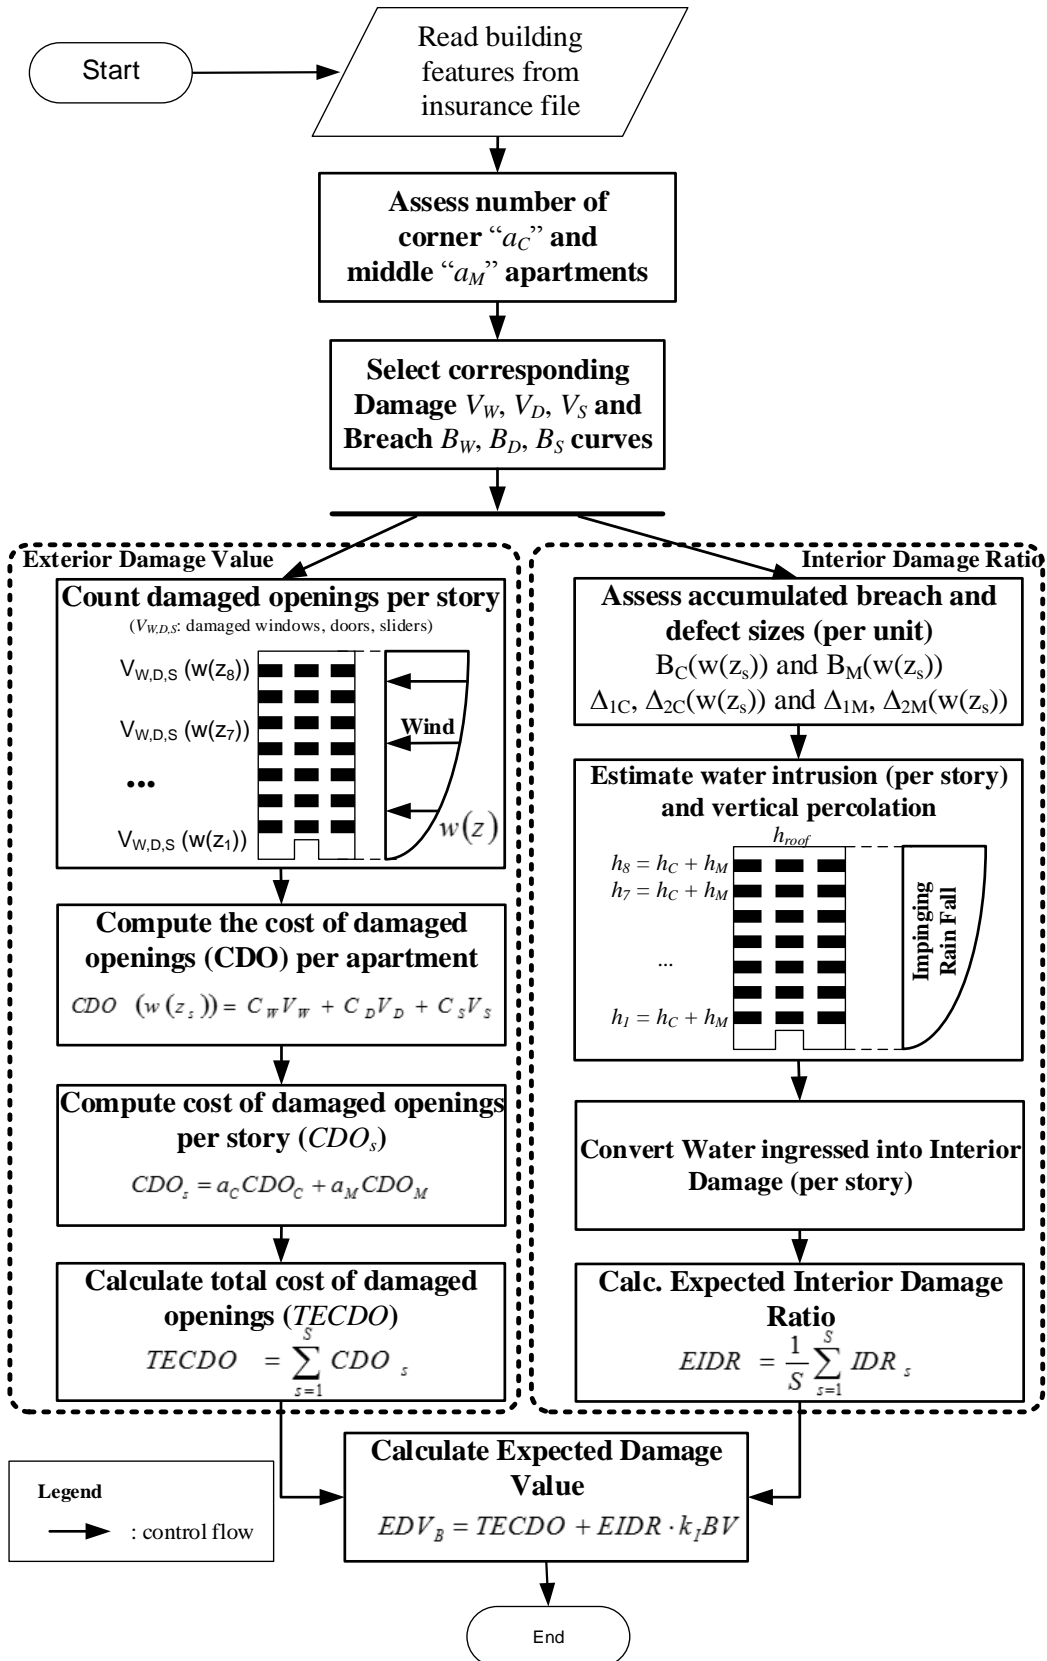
Start

Read building features from insurance file

Assess number of corner "$a_C$" and middle "$a_M$" apartments

Select corresponding Damage $V_W$, $V_D$, $V_S$ and Breach $B_W$, $B_D$, $B_S$ curves

Exterior Damage Value

Count damaged openings per story

($V_{W,D,S}$: damaged windows, doors, sliders)

$V_{W,D,S}$ ($w(z_8)$)

$V_{W,D,S}$ ($w(z_7)$)

...

$V_{W,D,S}$ ($w(z_1)$)

Wind

$w(z)$

Compute the cost of damaged openings (CDO) per apartment

$CDO \ (w(z_s)) = C_W V_W + C_D V_D + C_S V_S$

Compute cost of damaged openings per story ($CDO_s$)

$CDO_s = a_C CDO_C + a_M CDO_M$

Calculate total cost of damaged openings ($TECDO$)

$TECDO = \sum_{s=1}^{S} CDO_s$

Interior Damage Ratio

Assess accumulated breach and defect sizes (per unit)

$B_C(w(z_s))$ and $B_M(w(z_s))$

$\Delta_{1C}$, $\Delta_{2C}(w(z_s))$ and $\Delta_{1M}$, $\Delta_{2M}(w(z_s))$

Estimate water intrusion (per story) and vertical percolation

$h_{roof}$

$h_8 = h_C + h_M$

$h_7 = h_C + h_M$

...

$h_1 = h_C + h_M$

Impinging Rain Fall

Convert Water ingressed into Interior Damage (per story)

Calc. Expected Interior Damage Ratio

$EIDR = \frac{1}{S}\sum_{s=1}^{S} IDR_s$

Calculate Expected Damage Value

$EDV_B = TECDO + EIDR \cdot k_I BV$

Legend

: control flow

End